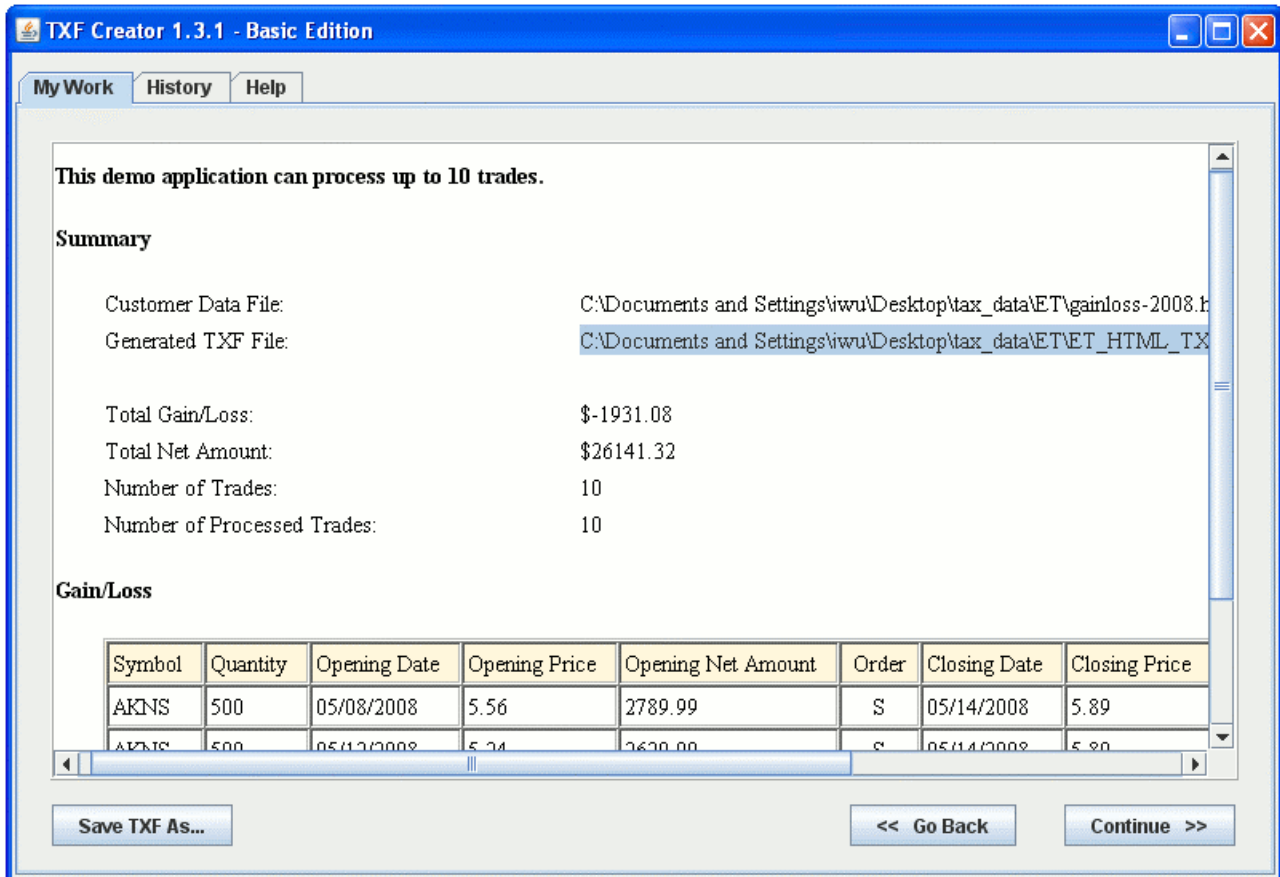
TXF Creator 1.3.1 - Basic Edition

My Work | History | Help

This demo application can process up to 10 trades.

Summary

Customer Data File: C:\Documents and Settings\iwu\Desktop\tax_data\ET\gainloss-2008.h
Generated TXF File: C:\Documents and Settings\iwu\Desktop\tax_data\ET\ET_HTML_TX

Total Gain/Loss: $-1931.08
Total Net Amount: $26141.32
Number of Trades: 10
Number of Processed Trades: 10

Gain/Loss

| Symbol | Quantity | Opening Date | Opening Price | Opening Net Amount | Order | Closing Date | Closing Price |
|---|---|---|---|---|---|---|---|
| AKNS | 500 | 05/08/2008 | 5.56 | 2789.99 | S | 05/14/2008 | 5.89 |
| AKNS | 500 | 05/12/2008 | 5.24 | 2620.00 | S | 05/14/2008 | 5.80 |

Save TXF As...

<< Go Back

Continue >>